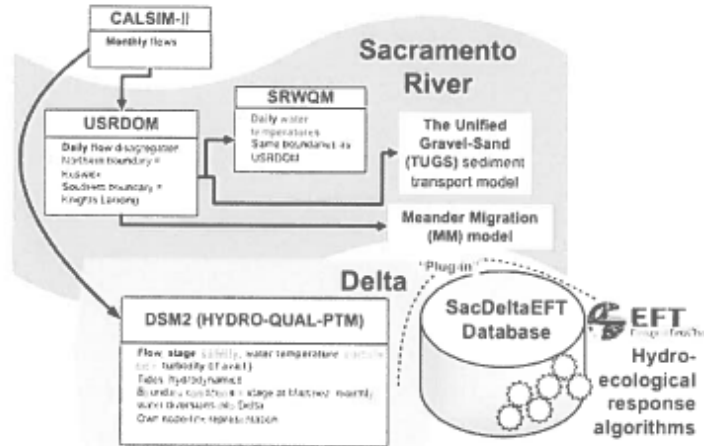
CALSIM-II

Monthly flows

Sacramento River

USRDOM

Daily flow disaggregator
Northern boundary = Keswick
Southern boundary = Knights Landing

SRWQM

Daily water temperatures
Same boundaries as USRDOM

The Unified Gravel-Sand (TUGS) sediment transport model

Meander Migration (MM) model

Delta

"Plug-in"

DSM2 (HYDRO-QUAL-PTM)

Flow, stage, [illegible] water temperature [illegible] turbidity (if avail.)
Tidal hydrodynamics
Boundary conditions = stage at Martinez, monthly water diversions into Delta
Own node-link representation

SacDeltaEFT Database

EFT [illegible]

Hydro-ecological response algorithms